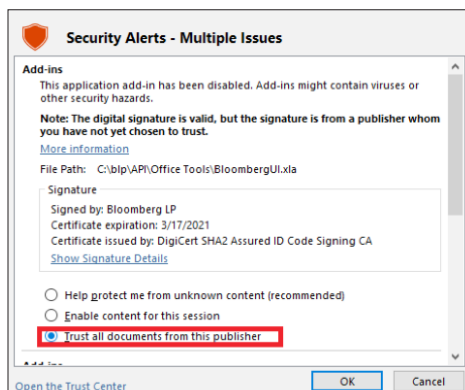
Security Alerts - Multiple Issues

Add-ins

This application add-in has been disabled. Add-ins might contain viruses or other security hazards.

Note: The digital signature is valid, but the signature is from a publisher whom you have not yet chosen to trust.

More information

File Path: C:\blp\API\Office Tools\BloombergUI.xla

Signature

Signed by: Bloomberg LP
Certificate expiration: 3/17/2021
Certificate issued by: DigiCert SHA2 Assured ID Code Signing CA

Show Signature Details

Help protect me from unknown content (recommended)

Enable content for this session

Trust all documents from this publisher

Add-ins

Open the Trust Center

OK

Cancel